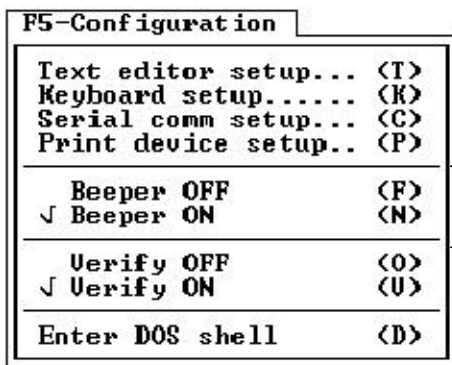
F5-Configuration

Text editor setup... (T)
Keyboard setup...... (K)
Serial comm setup... (C)
Print device setup.. (P)

Beeper OFF (F)
√ Beeper ON (N)

Verify OFF (O)
√ Verify ON (V)

Enter DOS shell (D)